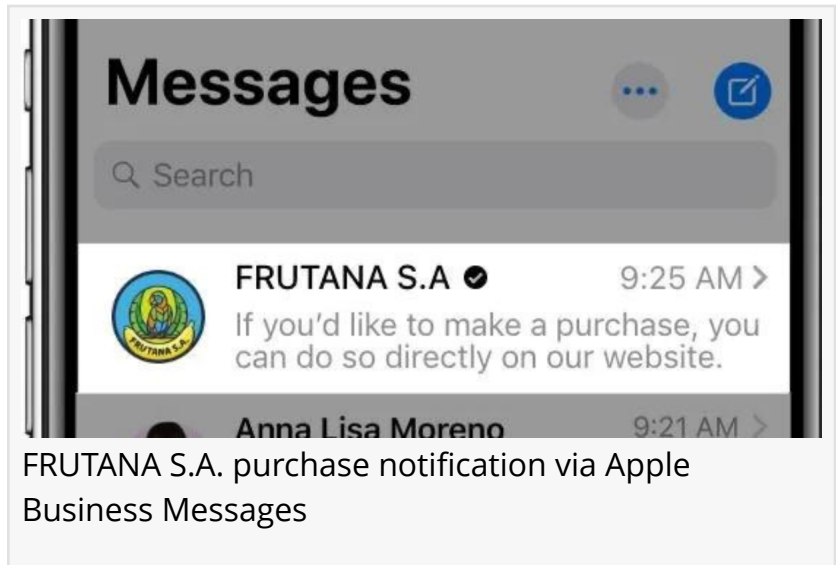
Messages

Search

FRUTANA S.A

9:25 AM

If you'd like to make a purchase, you can do so directly on our website.

FRUTANA S.A.

Anna Lisa Moreno

9:21 AM

FRUTANA S.A. purchase notification via Apple Business Messages